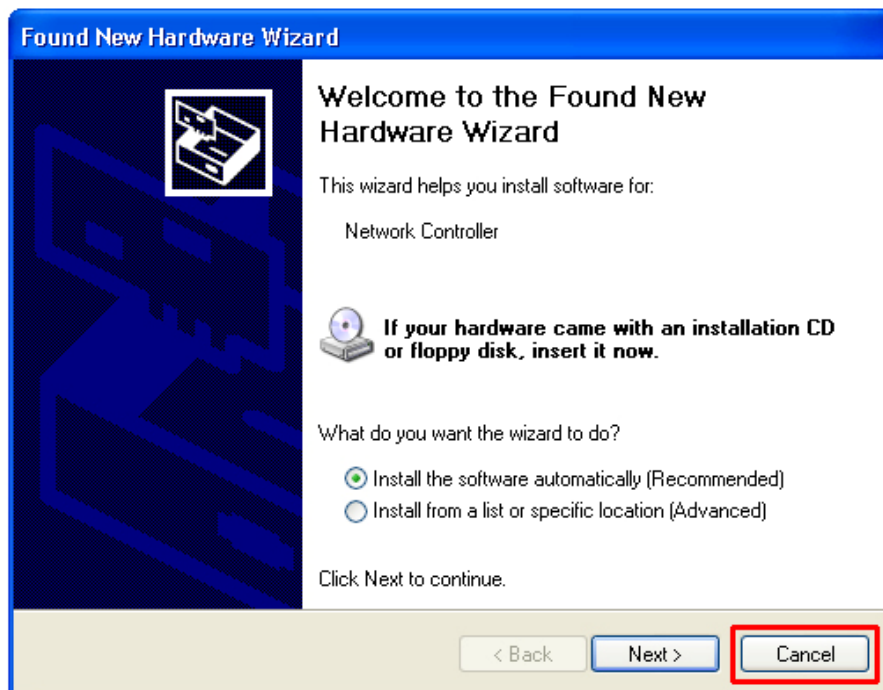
Found New Hardware Wizard

Welcome to the Found New Hardware Wizard

This wizard helps you install software for:

Network Controller

If your hardware came with an installation CD or floppy disk, insert it now.

What do you want the wizard to do?

Install the software automatically (Recommended)
Install from a list or specific location (Advanced)

Click Next to continue.

< Back
Next >
Cancel